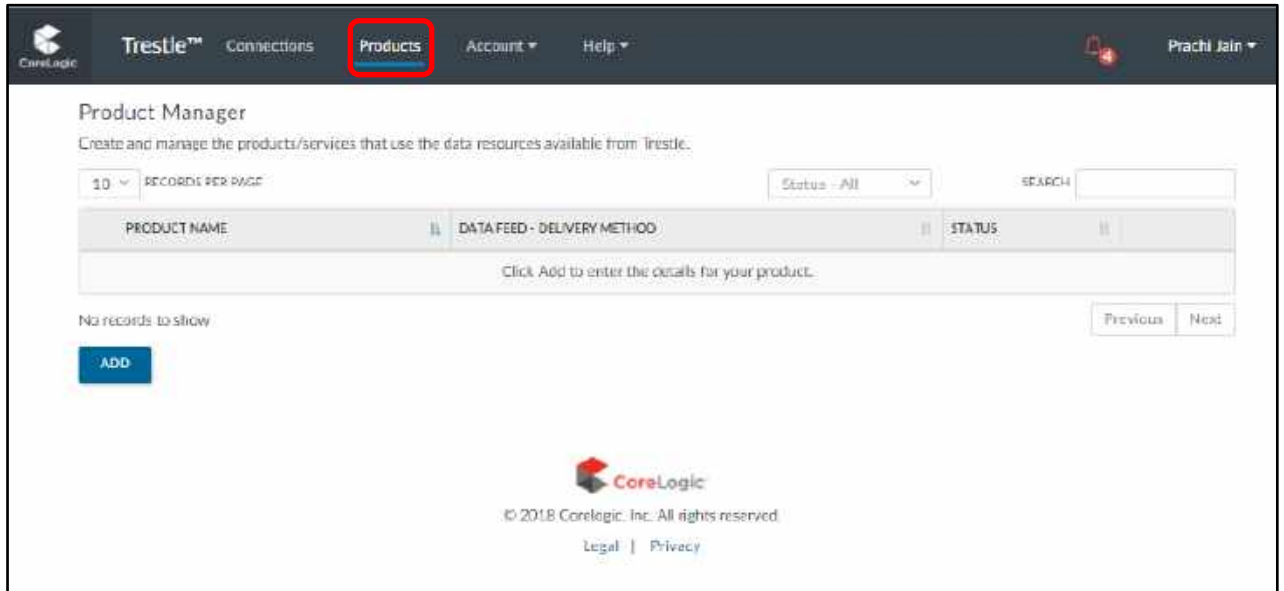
CoreLogic Trestle™ Connections Products Account ▾ Help ▾ 4 Prachi Jain ▾

Product Manager

Create and manage the products/services that use the data resources available from Trestle.

10 RECORDS PER PAGE Status - All SEARCH

| PRODUCT NAME | DATA FEED - DELIVERY METHOD | STATUS |
|---|---|---|
| Click Add to enter the details for your product. | | |

No records to show

Previous Next

ADD

CoreLogic

© 2018 Corelogic, Inc. All rights reserved.

Legal | Privacy